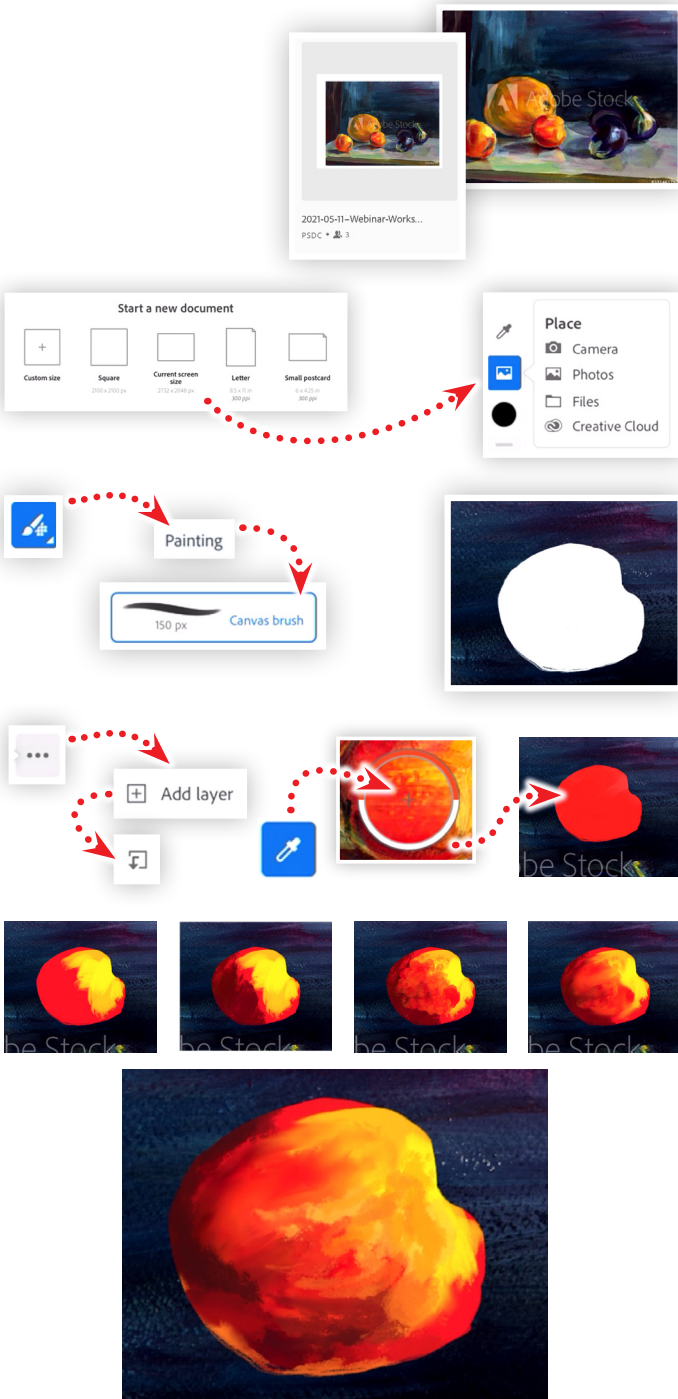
Adobe Stock

Adobe Stock

2021-05-11-Webinar-Works...

PSDC • 3

Start a new document

Custom size

Square
2100 x 2100 px

Current screen size
2732 x 2048 px

Letter
8.5 x 11 in
300 ppi

Small postcard
6 x 4.25 in
300 ppi

Place

Camera

Photos

Files

Creative Cloud

Painting

150 px

Canvas brush

Add layer

be Stock

be Stock

be Stock

be Stock

be Stock